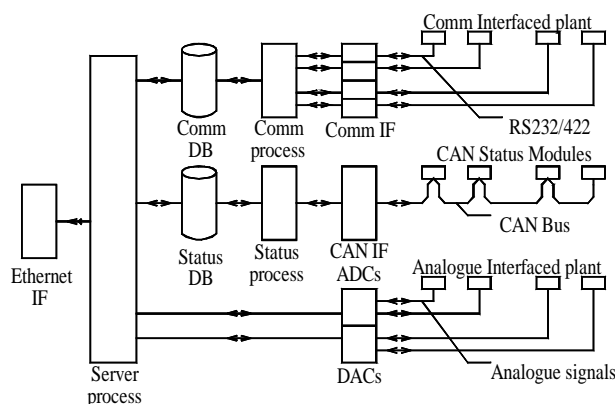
Comm Interfaced plant

Comm DB

Comm process

Comm IF

RS232/422

CAN Status Modules

Status DB

Status process

CAN IF

CAN Bus

Ethernet IF

ADCs

Analogue Interfaced plant

Server process

DACs

Analogue signals